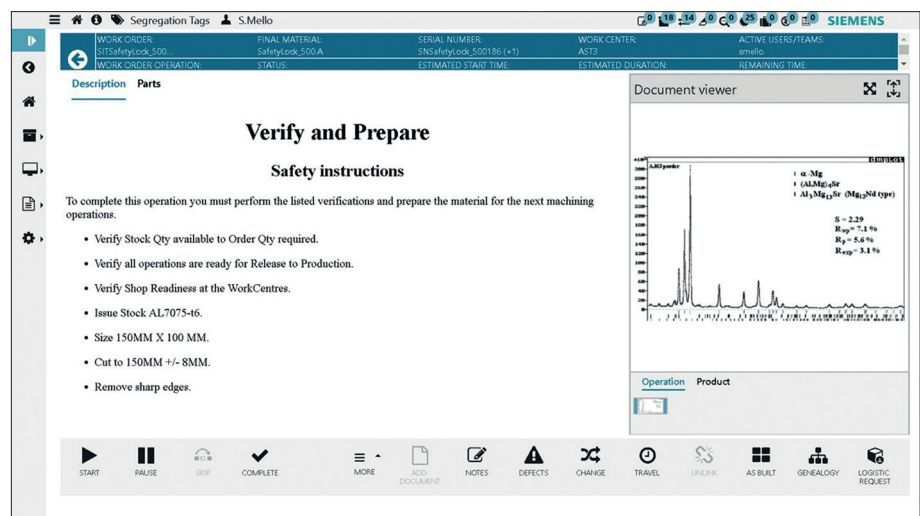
Segregation Tags S.Mello

0 18 14 0 0 25 0 0 0 SIEMENS

WORK ORDER: SITSafetyLock_500...
FINAL MATERIAL: SafetyLock_500.A
SERIAL NUMBER: SNSafetyLock_500186 (+1)
WORK CENTER: AST3
ACTIVE USERS/TEAMS: smello
WORK ORDER OPERATION:
STATUS:
ESTIMATED START TIME:
ESTIMATED DURATION:
REMAINING TIME:

Description Parts

Verify and Prepare

Safety instructions

To complete this operation you must perform the listed verifications and prepare the material for the next machining operations.

• Verify Stock Qty available to Order Qty required.

• Verify all operations are ready for Release to Production.

• Verify Shop Readiness at the WorkCentres.

• Issue Stock AL7075-t6.

• Size 150MM X 100 MM.

• Cut to 150MM +/- 8MM.

• Remove sharp edges.

Document viewer

AJ63 powder
dmgLOL
α -Mg
(Al,Mg)$_4$Sr
Al$_3$Mg$_{13}$Sr (Mg$_{12}$Nd type)
S = 2.29
R$_{wp}$= 7.1 %
R$_p$ = 5.6 %
R$_{exp}$= 3.1 %

Operation Product

START PAUSE SKIP COMPLETE MORE ADD DOCUMENT NOTES DEFECTS CHANGE TRAVEL UNLINK AS BUILT GENEALOGY LOGISTIC REQUEST